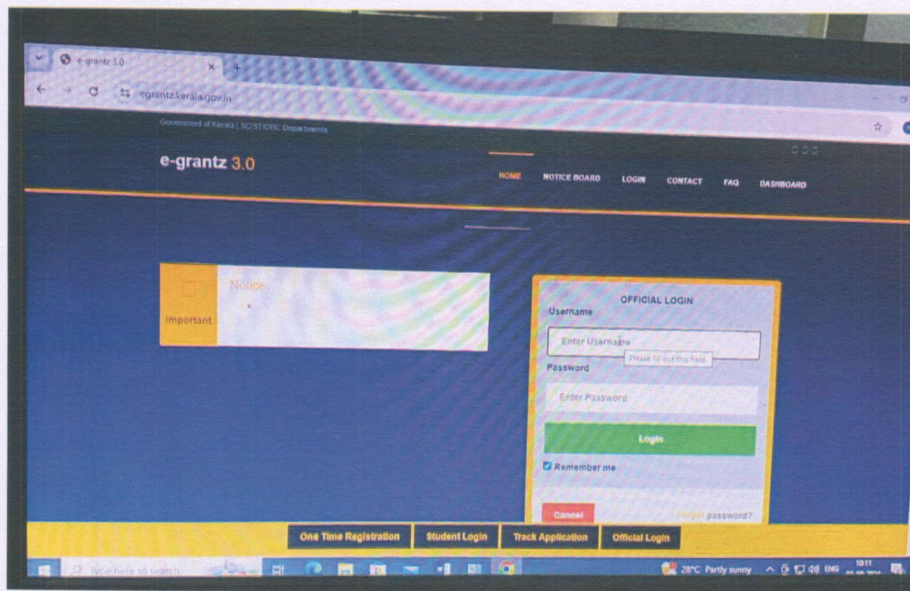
e-grantz 3.0

egrantz.kerala.gov.in

Government of Kerala | SC/ST/OBC Departments

e-grantz 3.0

HOME NOTICE BOARD LOGIN CONTACT FAQ DASHBOARD

Important

Notice

OFFICIAL LOGIN

Username

Enter Username

Please fill out this field.

Password

Enter Password

Login

Remember me

Cancel

Forgot password?

One Time Registration Student Login Track Application Official Login

Type here to search

28°C Partly sunny ENG 10:11